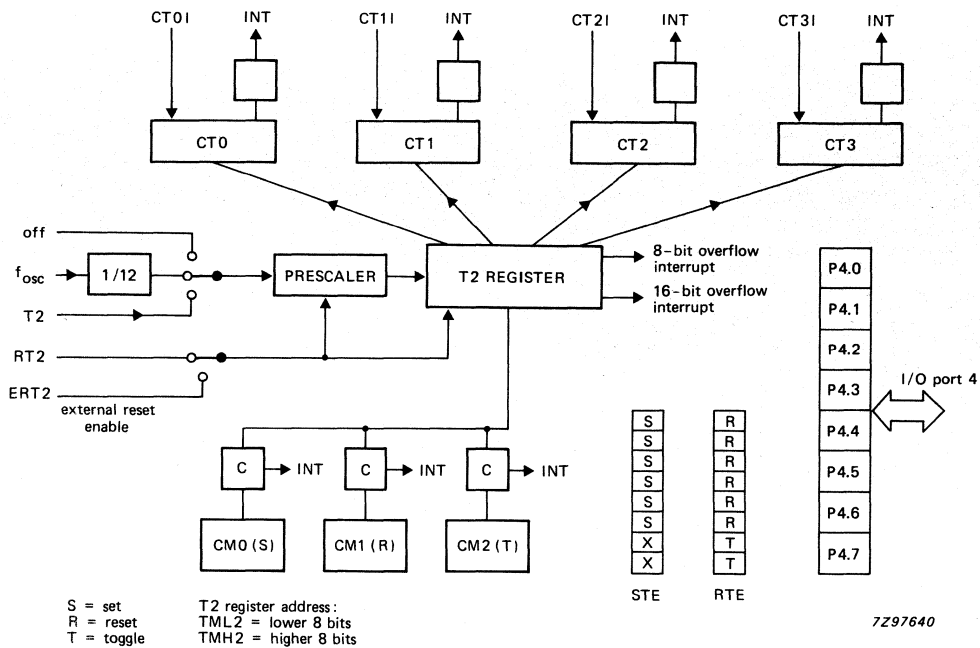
CT0I INT CT1I INT CT2I INT CT3I INT

CT0 CT1 CT2 CT3

off

$f_{osc}$ 1/12 PRESCALER T2 REGISTER

T2

RT2

ERT2

external reset enable

8-bit overflow interrupt

16-bit overflow interrupt

P4.0
P4.1
P4.2
P4.3
P4.4
P4.5
P4.6
P4.7

I/O port 4

C INT C INT C INT

CM0 (S) CM1 (R) CM2 (T)

| S |
|---|
| S |
| S |
| S |
| S |
| S |
| X |
| X |

STE

| R |
|---|
| R |
| R |
| R |
| R |
| R |
| T |
| T |

RTE

S = set
R = reset
T = toggle

T2 register address:
TML2 = lower 8 bits
TMH2 = higher 8 bits

7Z97640